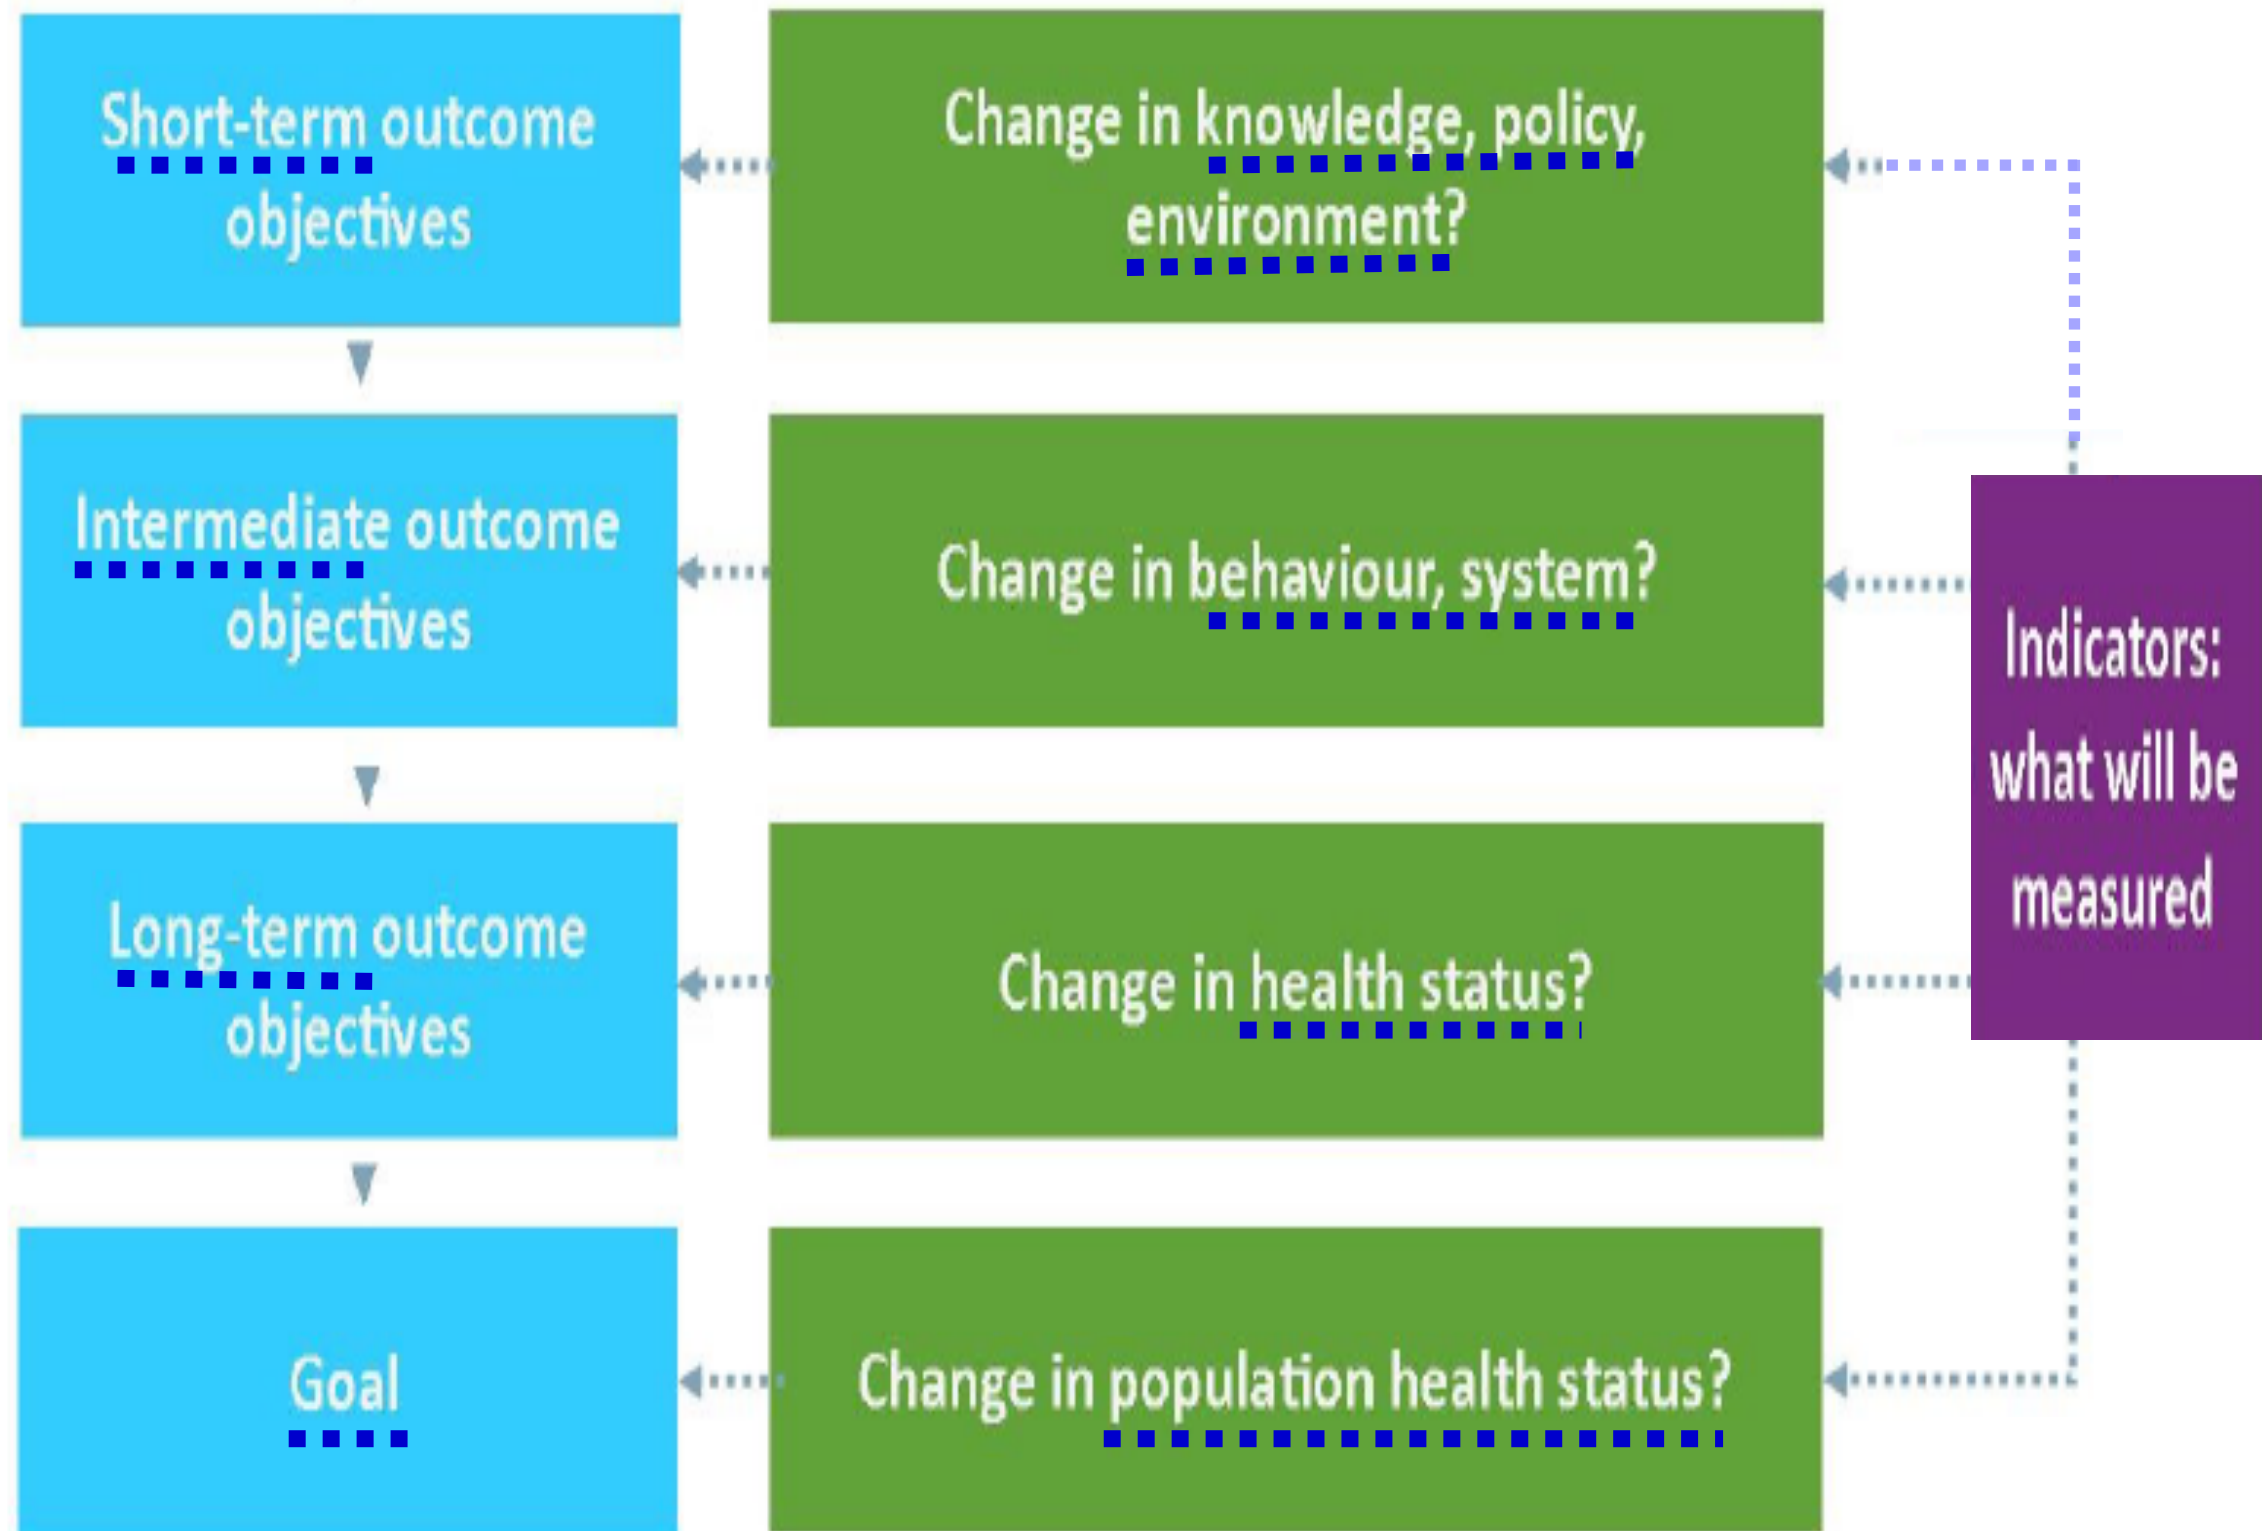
Short-term outcome objectives

Change in knowledge, policy, environment?

Intermediate outcome objectives

Change in behaviour, system?

Long-term outcome objectives

Change in health status?

Goal

Change in population health status?

Indicators: what will be measured